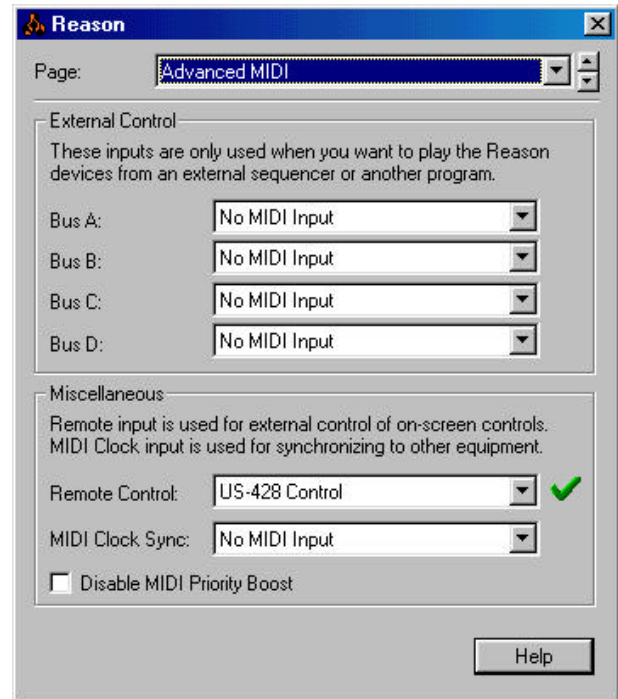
Reason

Page: Advanced MIDI

External Control

These inputs are only used when you want to play the Reason devices from an external sequencer or another program.

Bus A: No MIDI Input

Bus B: No MIDI Input

Bus C: No MIDI Input

Bus D: No MIDI Input

Miscellaneous

Remote input is used for external control of on-screen controls. MIDI Clock input is used for synchronizing to other equipment.

Remote Control: US-428 Control

MIDI Clock Sync: No MIDI Input

Disable MIDI Priority Boost

Help